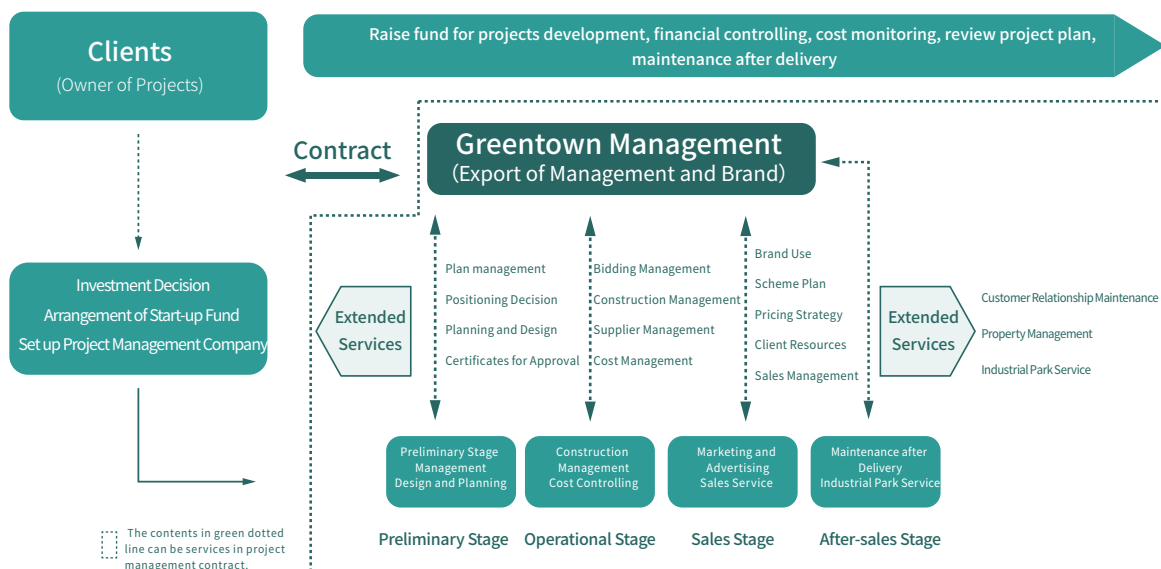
Clients
(Owner of Projects)

Raise fund for projects development, financial controlling, cost monitoring, review project plan, maintenance after delivery

Contract

Greentown Management
(Export of Management and Brand)

Investment Decision
Arrangement of Start-up Fund
Set up Project Management Company

Extended Services

Plan management
Positioning Decision
Planning and Design
Certificates for Approval

Bidding Management
Construction Management
Supplier Management
Cost Management

Brand Use
Scheme Plan
Pricing Strategy
Client Resources
Sales Management

Extended Services

Customer Relationship Maintenance
Property Management
Industrial Park Service

Preliminary Stage Management
Design and Planning

Construction Management
Cost Controlling

Marketing and Advertising
Sales Service

Maintenance after Delivery
Industrial Park Service

The contents in green dotted line can be services in project management contract.

Preliminary Stage
Operational Stage
Sales Stage
After-sales Stage